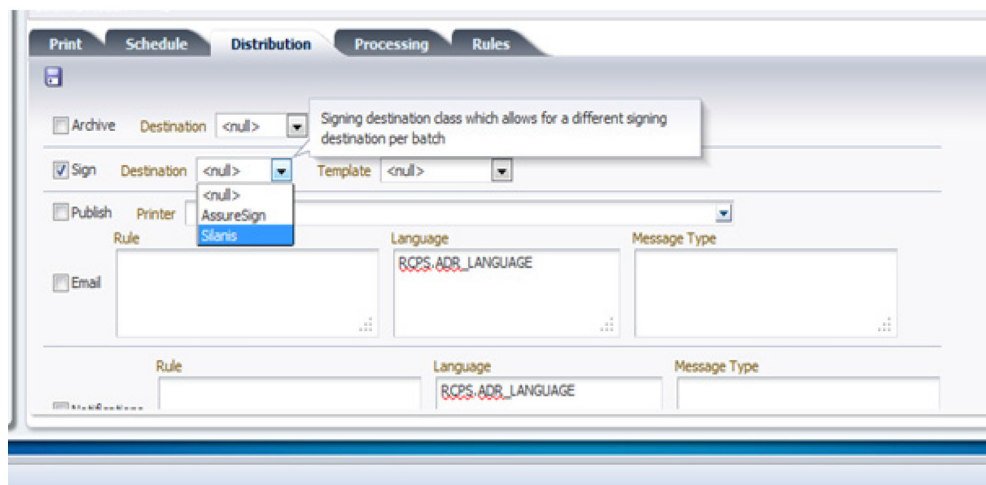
Print Schedule Distribution Processing Rules

Archive Destination <null>

Signing destination class which allows for a different signing destination per batch

Sign Destination <null> Template <null>

<null>
AssureSign
Silanis

Publish Printer

Rule

Language

Message Type

Email

RCPS.ADR_LANGUAGE

Rule

Language

Message Type

RCPS.ADR_LANGUAGE

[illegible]